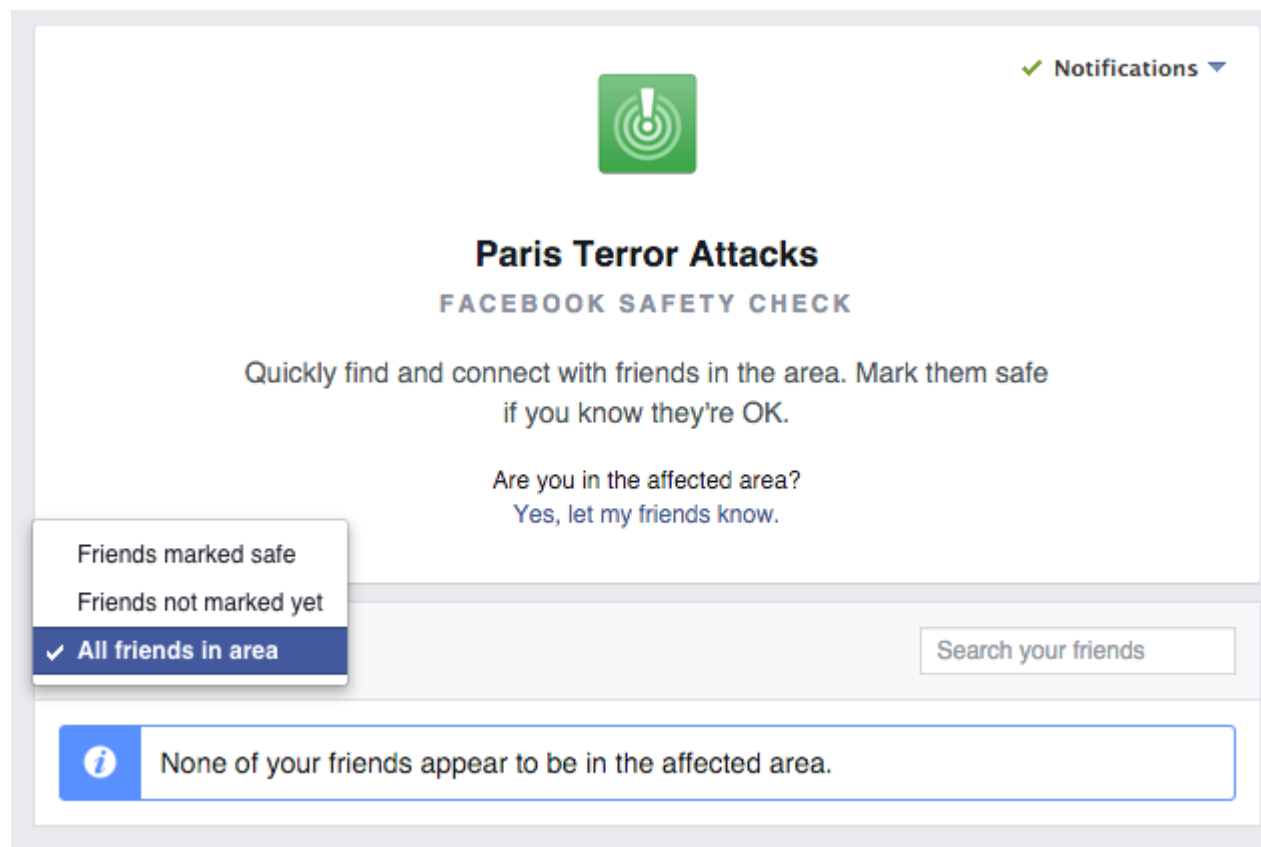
✓ Notifications

Paris Terror Attacks

FACEBOOK SAFETY CHECK

Quickly find and connect with friends in the area. Mark them safe if you know they're OK.

Are you in the affected area?
Yes, let my friends know.

Friends marked safe
Friends not marked yet
✓ All friends in area

Search your friends

None of your friends appear to be in the affected area.